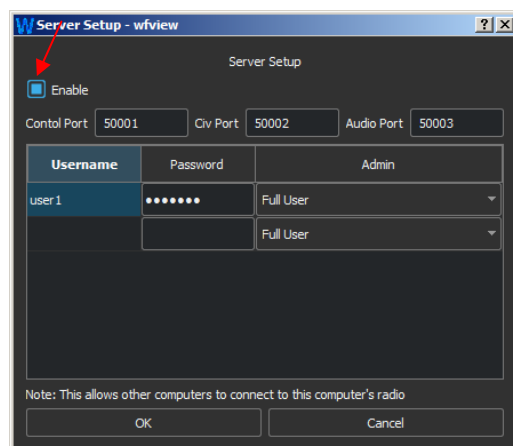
W Server Setup - wfview

? X

Server Setup

Enable

Contol Port 50001 Civ Port 50002 Audio Port 50003

| Username | Password | Admin |
|---|---|---|
| user1 | ••••••• | Full User |
| | | Full User |

Note: This allows other computers to connect to this computer's radio

OK

Cancel